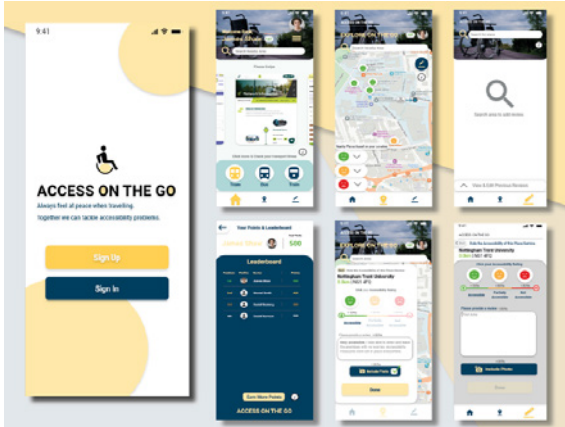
9:41

ACCESS ON THE GO

Always feel at peace when traveling.
Together we can tackle accessibility problems.

Sign Up

Sign In

EXPLORING ON THE GO

Search to add review

Train

Bus

Tram

Your Points & Leaderboard

500

Leaderboard

Earn More Points

ACCESS ON THE GO

Nottingham Trent University

Accessible

Done

Include Photo

Nottingham Trent University